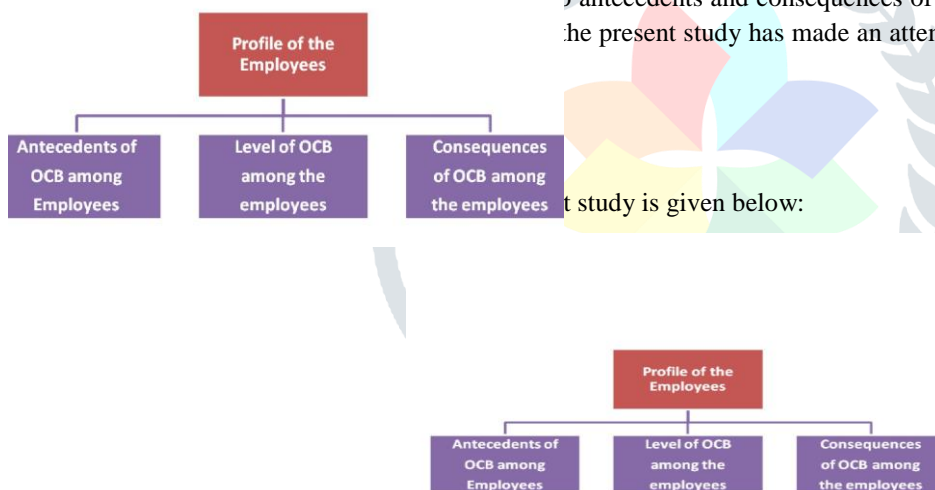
Profile of the Employees

Antecedents of OCB among Employees

Level of OCB among the employees

Consequences of OCB among the employees

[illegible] antecedents and consequences of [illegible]

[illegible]he present study has made an atte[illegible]

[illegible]t study is given below:

Profile of the Employees

Antecedents of OCB among Employees

Level of OCB among the employees

Consequences of OCB among the employees